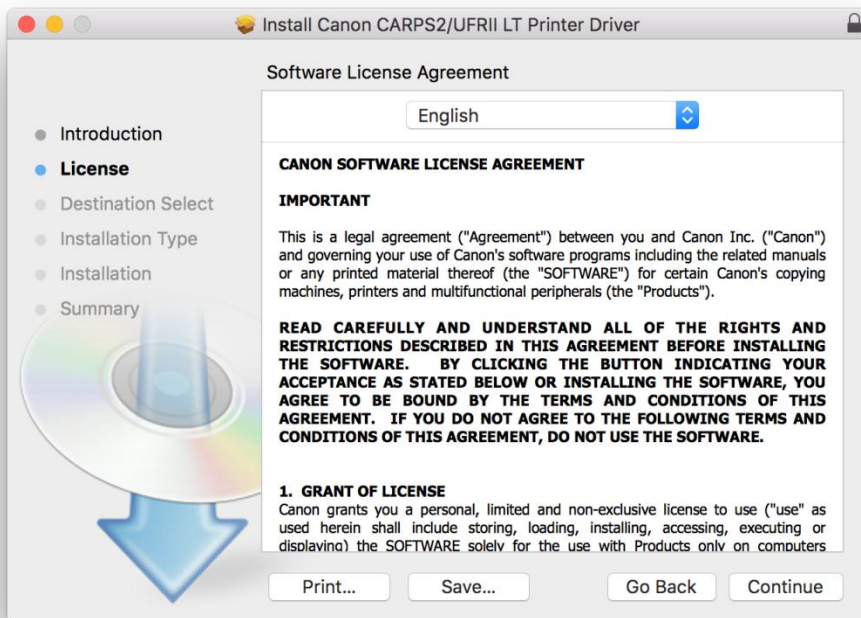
Install Canon CARPS2/UFRII LT Printer Driver

Software License Agreement

English

Introduction
License
Destination Select
Installation Type
Installation
Summary

CANON SOFTWARE LICENSE AGREEMENT

IMPORTANT

This is a legal agreement ("Agreement") between you and Canon Inc. ("Canon") and governing your use of Canon's software programs including the related manuals or any printed material thereof (the "SOFTWARE") for certain Canon's copying machines, printers and multifunctional peripherals (the "Products").

READ CAREFULLY AND UNDERSTAND ALL OF THE RIGHTS AND RESTRICTIONS DESCRIBED IN THIS AGREEMENT BEFORE INSTALLING THE SOFTWARE. BY CLICKING THE BUTTON INDICATING YOUR ACCEPTANCE AS STATED BELOW OR INSTALLING THE SOFTWARE, YOU AGREE TO BE BOUND BY THE TERMS AND CONDITIONS OF THIS AGREEMENT. IF YOU DO NOT AGREE TO THE FOLLOWING TERMS AND CONDITIONS OF THIS AGREEMENT, DO NOT USE THE SOFTWARE.

1. GRANT OF LICENSE
Canon grants you a personal, limited and non-exclusive license to use ("use" as used herein shall include storing, loading, installing, accessing, executing or displaying) the SOFTWARE solely for the use with Products only on computers

Print... Save... Go Back Continue